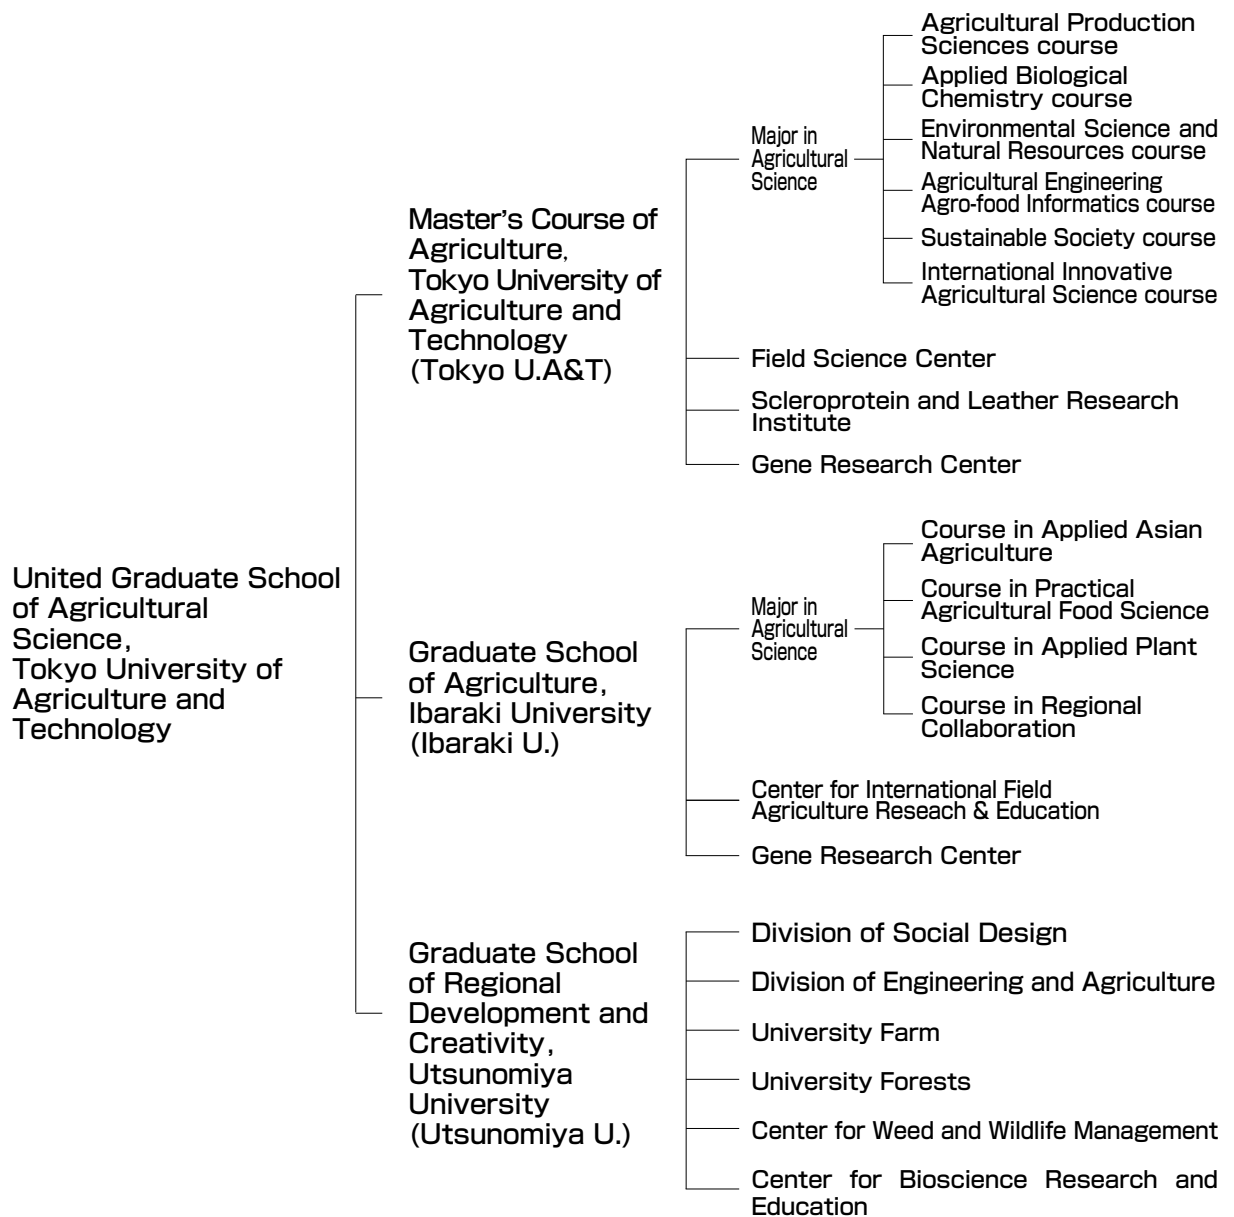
United Graduate School of Agricultural Science, Tokyo University of Agriculture and Technology

Master's Course of Agriculture, Tokyo University of Agriculture and Technology (Tokyo U.A&T)

Major in Agricultural Science

Agricultural Production Sciences course

Applied Biological Chemistry course

Environmental Science and Natural Resources course

Agricultural Engineering Agro-food Informatics course

Sustainable Society course

International Innovative Agricultural Science course

Field Science Center

Scleroprotein and Leather Research Institute

Gene Research Center

Graduate School of Agriculture, Ibaraki University (Ibaraki U.)

Major in Agricultural Science

Course in Applied Asian Agriculture

Course in Practical Agricultural Food Science

Course in Applied Plant Science

Course in Regional Collaboration

Center for International Field Agriculture Reseach & Education

Gene Research Center

Graduate School of Regional Development and Creativity, Utsunomiya University (Utsunomiya U.)

Division of Social Design

Division of Engineering and Agriculture

University Farm

University Forests

Center for Weed and Wildlife Management

Center for Bioscience Research and Education